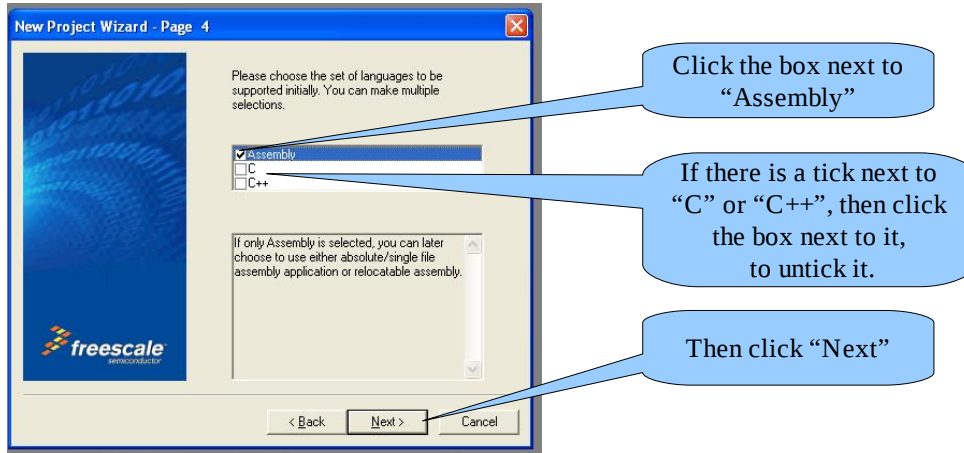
New Project Wizard - Page 4

Please choose the set of languages to be supported initially. You can make multiple selections.

Assembly
C
C++

If only Assembly is selected, you can later choose to use either absolute/single file assembly application or relocatable assembly.

freescale semiconductor

< Back
Next >
Cancel

Click the box next to "Assembly"

If there is a tick next to "C" or "C++", then click the box next to it, to untick it.

Then click "Next"